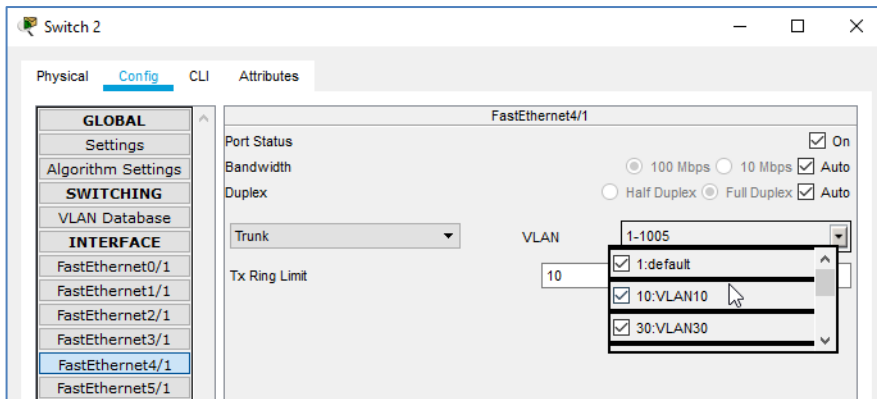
Switch 2

Physical Config CLI Attributes

GLOBAL
Settings
Algorithm Settings
SWITCHING
VLAN Database
INTERFACE
FastEthernet0/1
FastEthernet1/1
FastEthernet2/1
FastEthernet3/1
FastEthernet4/1
FastEthernet5/1

FastEthernet4/1

Port Status
On

Bandwidth
100 Mbps 10 Mbps Auto

Duplex
Half Duplex Full Duplex Auto

Trunk

VLAN
1-1005

1:default
10:VLAN10
30:VLAN30

Tx Ring Limit
10